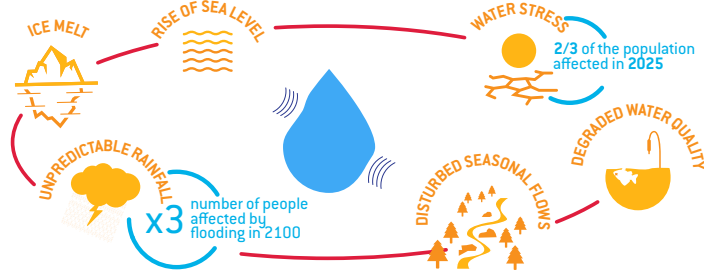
ICE MELT

RISE OF SEA LEVEL

WATER STRESS

2/3 of the population affected in 2025

DEGRADED WATER QUALITY

DISTURBED SEASONAL FLOWS

UNPREDICTABLE RAINFALL

x3 number of people affected by flooding in 2100